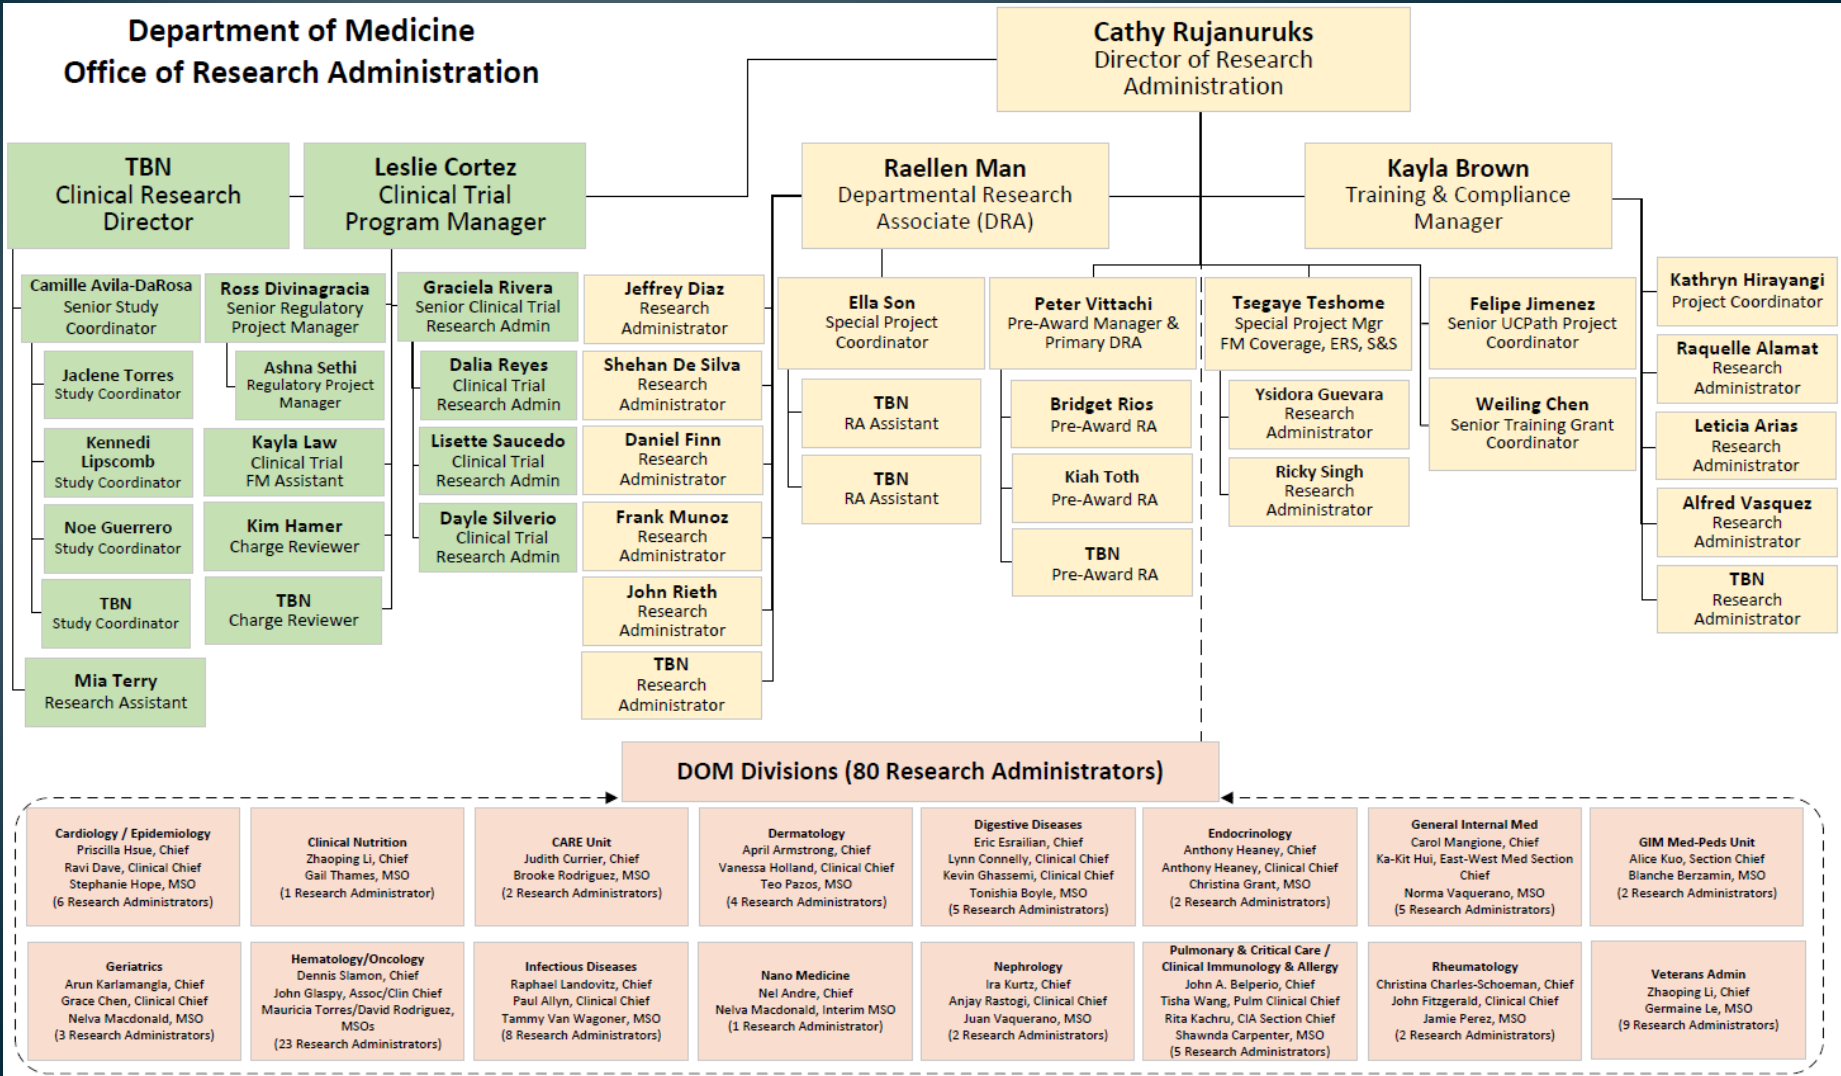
Department of Medicine
Office of Research Administration

Cathy Rujanuruks
Director of Research Administration

TBN
Clinical Research Director

Leslie Cortez
Clinical Trial Program Manager

Raellen Man
Departmental Research Associate (DRA)

Kayla Brown
Training & Compliance Manager

Camille Avila-DaRosa
Senior Study Coordinator

Jaclene Torres
Study Coordinator

Kennedi Lipscomb
Study Coordinator

Noe Guerrero
Study Coordinator

TBN
Study Coordinator

Mia Terry
Research Assistant

Ross Divinagracia
Senior Regulatory Project Manager

Ashna Sethi
Regulatory Project Manager

Kayla Law
Clinical Trial FM Assistant

Kim Hamer
Charge Reviewer

TBN
Charge Reviewer

Graciela Rivera
Senior Clinical Trial Research Admin

Dalia Reyes
Clinical Trial Research Admin

Lisette Saucedo
Clinical Trial Research Admin

Dayle Silverio
Clinical Trial Research Admin

Jeffrey Diaz
Research Administrator

Shehan De Silva
Research Administrator

Daniel Finn
Research Administrator

Frank Munoz
Research Administrator

John Rieth
Research Administrator

TBN
Research Administrator

Ella Son
Special Project Coordinator

TBN
RA Assistant

TBN
RA Assistant

Peter Vittachi
Pre-Award Manager & Primary DRA

Bridget Rios
Pre-Award RA

Kiah Toth
Pre-Award RA

TBN
Pre-Award RA

Tsegaye Teshome
Special Project Mgr FM Coverage, ERS, S&S

Ysidora Guevara
Research Administrator

Ricky Singh
Research Administrator

Felipe Jimenez
Senior UCPath Project Coordinator

Weiling Chen
Senior Training Grant Coordinator

Kathryn Hirayangi
Project Coordinator

Raquelle Alamat
Research Administrator

Leticia Arias
Research Administrator

Alfred Vasquez
Research Administrator

TBN
Research Administrator

DOM Divisions (80 Research Administrators)

Cardiology / Epidemiology
Priscilla Hsue, Chief
Ravi Dave, Clinical Chief
Stephanie Hope, MSO
(6 Research Administrators)

Clinical Nutrition
Zhaoping Li, Chief
Gail Thames, MSO
(1 Research Administrator)

CARE Unit
Judith Currier, Chief
Brooke Rodriguez, MSO
(2 Research Administrators)

Dermatology
April Armstrong, Chief
Vanessa Holland, Clinical Chief
Teo Pazos, MSO
(4 Research Administrators)

Digestive Diseases
Eric Esrailian, Chief
Lynn Connelly, Clinical Chief
Kevin Ghassemi, Clinical Chief
Tonishia Boyle, MSO
(5 Research Administrators)

Endocrinology
Anthony Heaney, Chief
Anthony Heaney, Clinical Chief
Christina Grant, MSO
(2 Research Administrators)

General Internal Med
Carol Mangione, Chief
Ka-Kit Hui, East-West Med Section Chief
Norma Vaquerano, MSO
(5 Research Administrators)

GIM Med-Peds Unit
Alice Kuo, Section Chief
Blanche Berzamin, MSO
(2 Research Administrators)

Geriatrics
Arun Karlamangla, Chief
Grace Chen, Clinical Chief
Nelva Macdonald, MSO
(3 Research Administrators)

Hematology/Oncology
Dennis Slamon, Chief
John Glaspy, Assoc/Clin Chief
Mauricia Torres/David Rodriguez, MSOs
(23 Research Administrators)

Infectious Diseases
Raphael Landovitz, Chief
Paul Allyn, Clinical Chief
Tammy Van Wagoner, MSO
(8 Research Administrators)

Nano Medicine
Nel Andre, Chief
Nelva Macdonald, Interim MSO
(1 Research Administrator)

Nephrology
Ira Kurtz, Chief
Anjay Rastogi, Clinical Chief
Juan Vaquerano, MSO
(2 Research Administrators)

Pulmonary & Critical Care / Clinical Immunology & Allergy
John A. Belperio, Chief
Tisha Wang, Pulm Clinical Chief
Rita Kachru, CIA Section Chief
Shawnda Carpenter, MSO
(5 Research Administrators)

Rheumatology
Christina Charles-Schoeman, Chief
John Fitzgerald, Clinical Chief
Jamie Perez, MSO
(2 Research Administrators)

Veterans Admin
Zhaoping Li, Chief
Germaine Le, MSO
(9 Research Administrators)